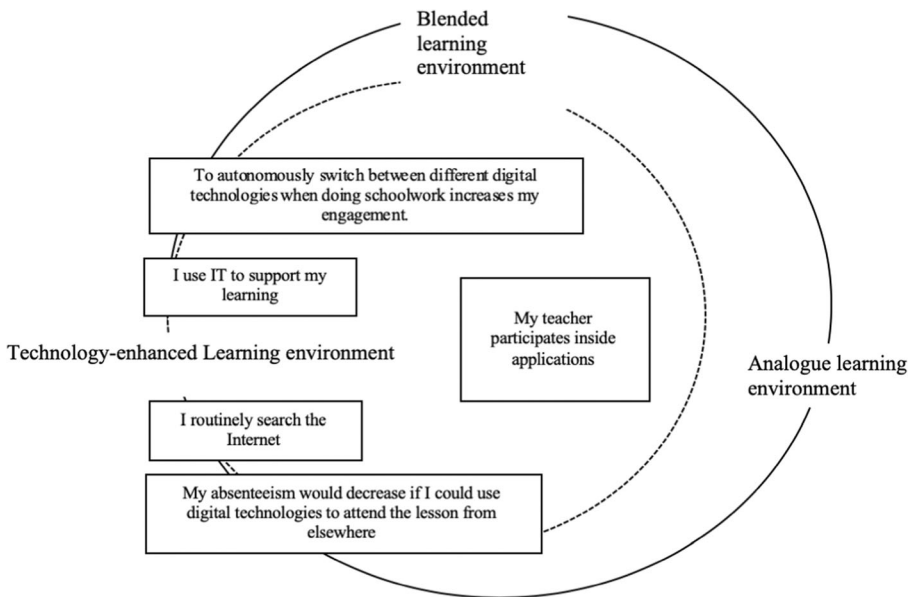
Blended learning environment

To autonomously switch between different digital technologies when doing schoolwork increases my engagement.

I use IT to support my learning

My teacher participates inside applications

Technology-enhanced Learning environment

Analogue learning environment

I routinely search the Internet

My absenteeism would decrease if I could use digital technologies to attend the lesson from elsewhere